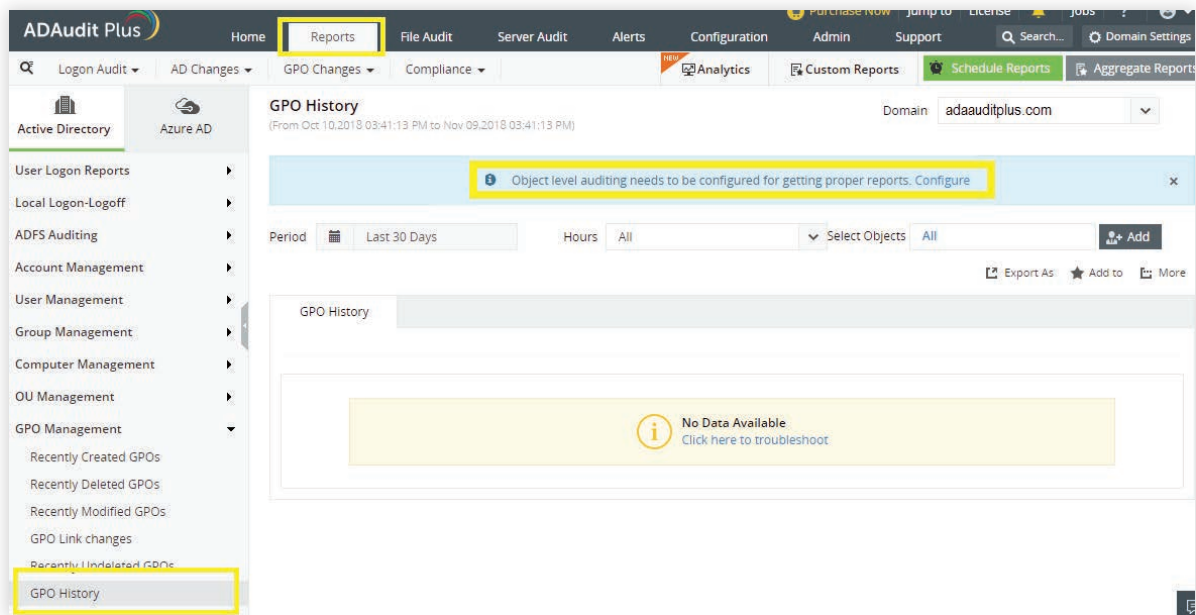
ADAudit Plus

Purchase Now | Jump to | License | Jobs | ?

Home | Reports | File Audit | Server Audit | Alerts | Configuration | Admin | Support | Search... | Domain Settings

Logon Audit | AD Changes | GPO Changes | Compliance | NEW Analytics | Custom Reports | Schedule Reports | Aggregate Reports

Active Directory | Azure AD

User Logon Reports
Local Logon-Logoff
ADFS Auditing
Account Management
User Management
Group Management
Computer Management
OU Management
GPO Management
Recently Created GPOs
Recently Deleted GPOs
Recently Modified GPOs
GPO Link changes
Recently Undeleted GPOs
GPO History

GPO History
(From Oct 10,2018 03:41:13 PM to Nov 09,2018 03:41:13 PM)

Domain adaauditplus.com

Object level auditing needs to be configured for getting proper reports. Configure

Period Last 30 Days Hours All Select Objects All Add

Export As Add to More

GPO History

No Data Available
Click here to troubleshoot